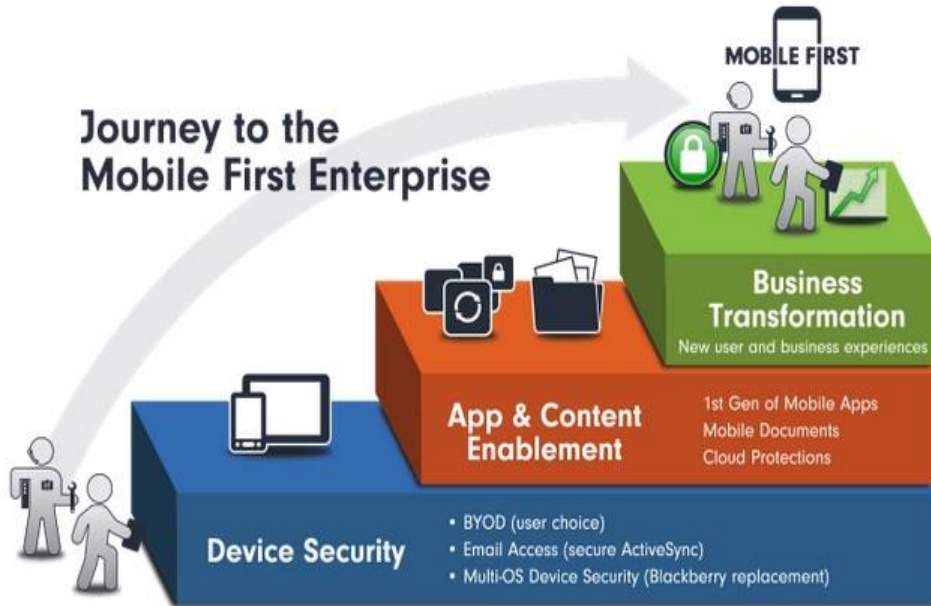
MOBILE FIRST

Journey to the Mobile First Enterprise

Business Transformation
New user and business experiences

App & Content Enablement

1st Gen of Mobile Apps
Mobile Documents
Cloud Protections

Device Security

• BYOD (user choice)
• Email Access (secure ActiveSync)
• Multi-OS Device Security (Blackberry replacement)